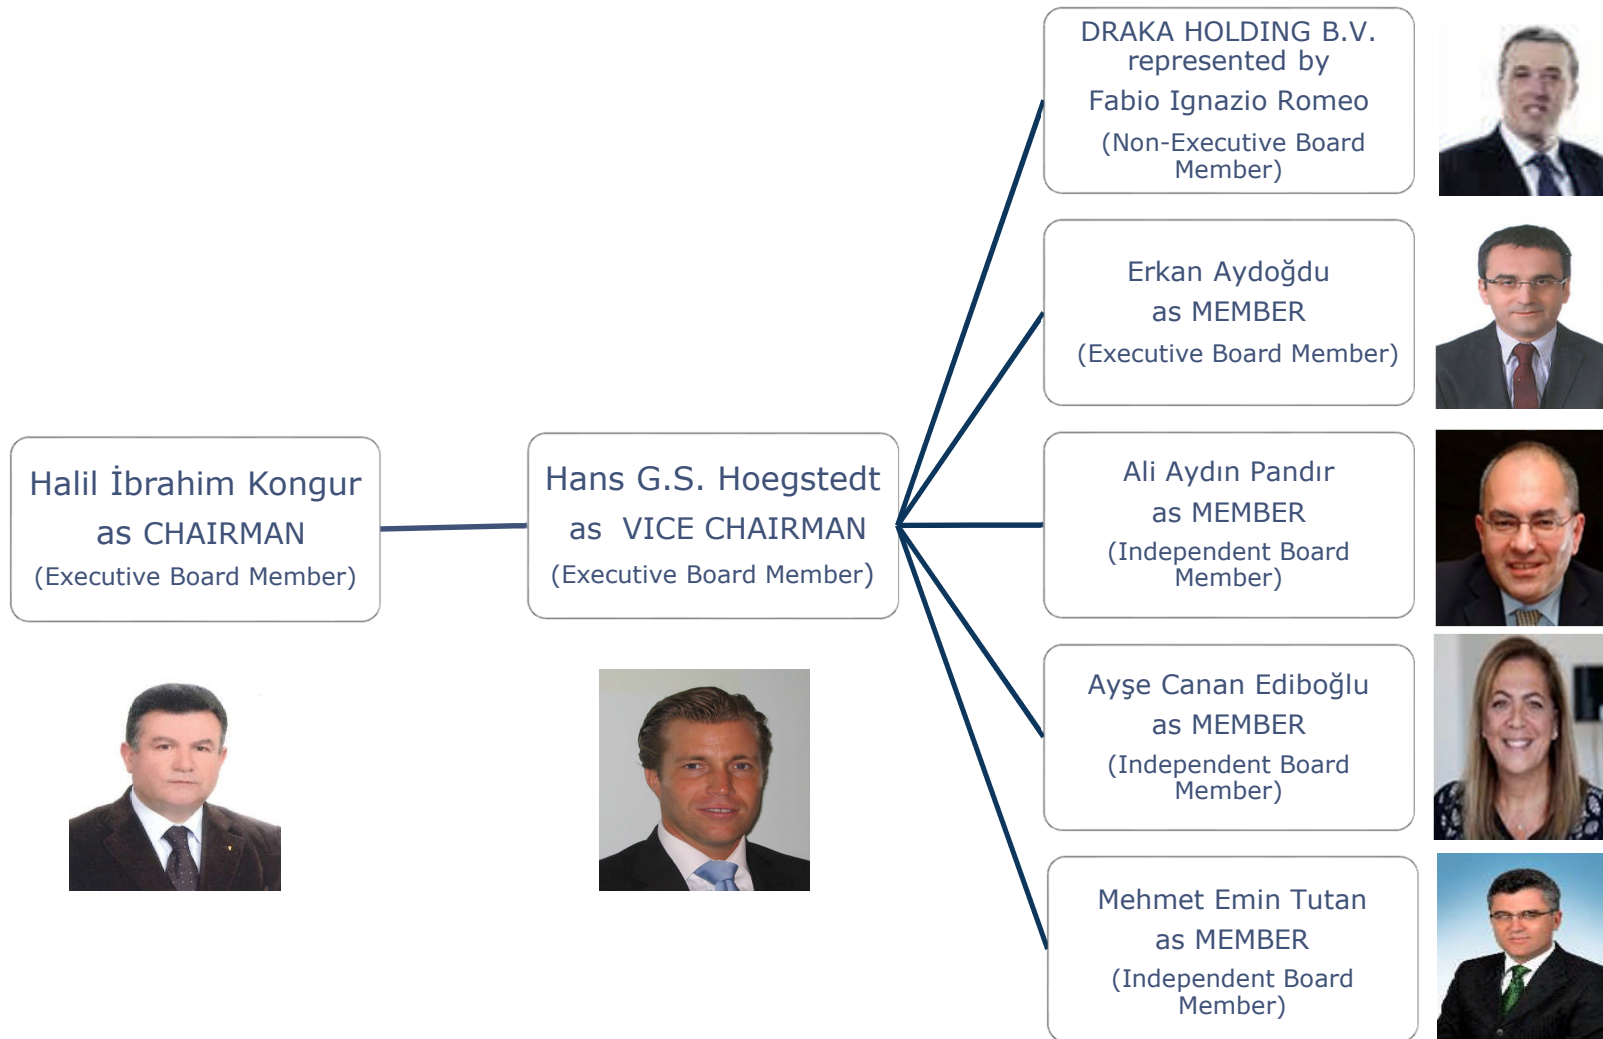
Halil İbrahim Kongur
as CHAIRMAN
(Executive Board Member)

Hans G.S. Hoegstedt
as VICE CHAIRMAN
(Executive Board Member)

DRAKA HOLDING B.V.
represented by
Fabio Ignazio Romeo
(Non-Executive Board Member)

Erkan Aydoğdu
as MEMBER
(Executive Board Member)

Ali Aydın Pandır
as MEMBER
(Independent Board Member)

Ayşe Canan Ediboğlu
as MEMBER
(Independent Board Member)

Mehmet Emin Tutan
as MEMBER
(Independent Board Member)